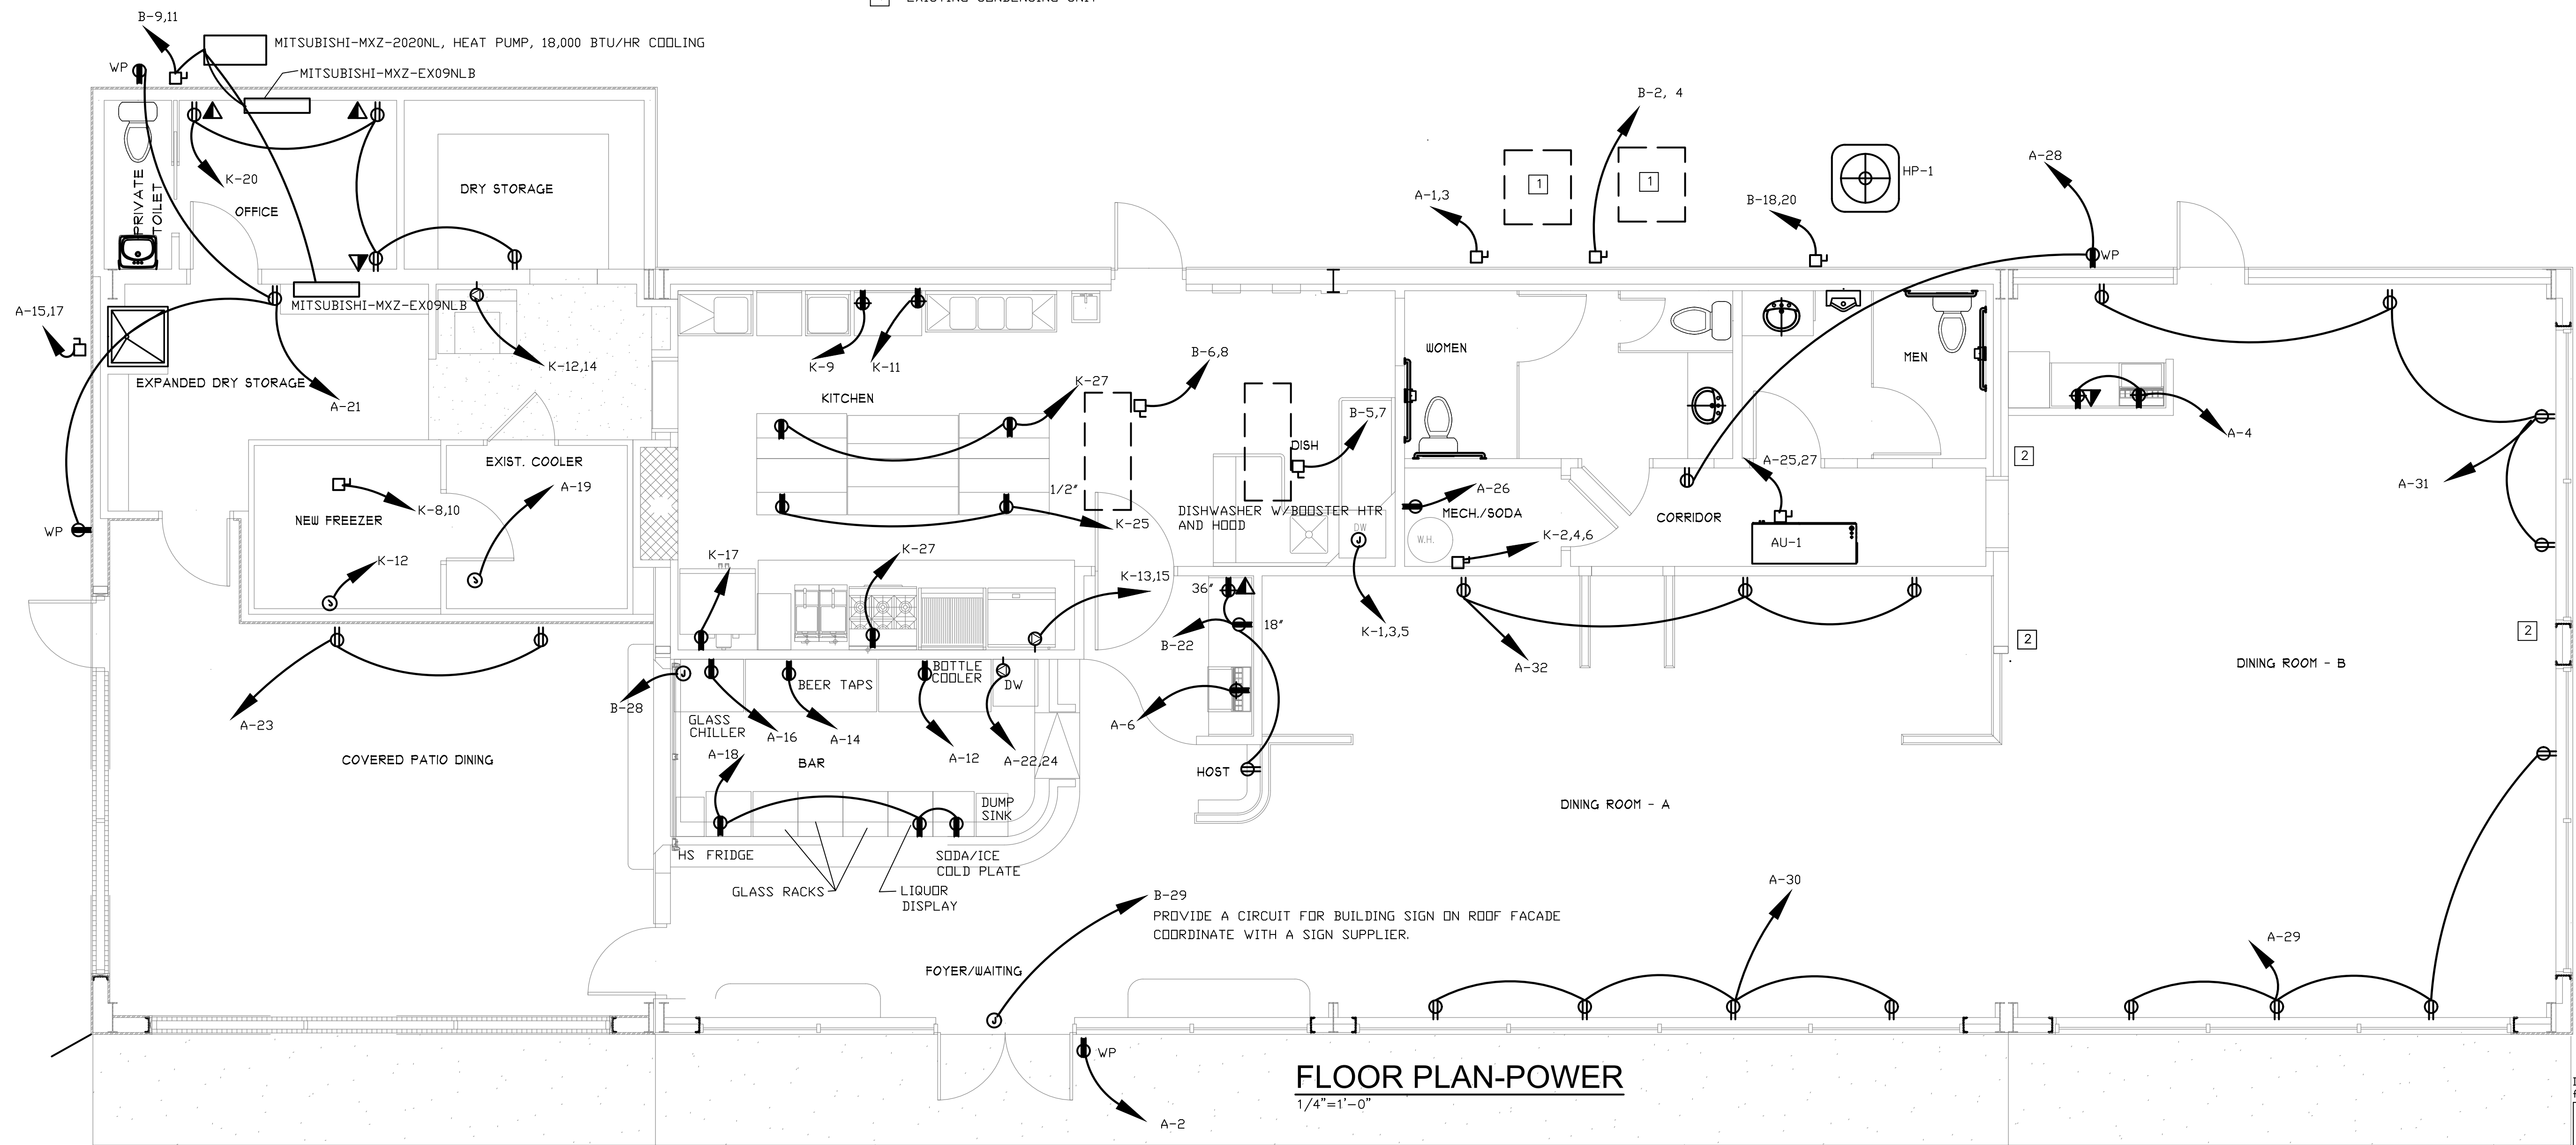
B-9,11
MITSUBISHI-MXZ-2020NL, HEAT PUMP, 18,000 BTU/HR COOLING
WP
MITSUBISHI-MXZ-EX09NLB
PRIVATE TOILET
K-20
OFFICE
DRY STORAGE
A-15,17
MITSUBISHI-MXZ-EX09NLB
EXPANDED DRY STORAGE
A-21
K-12,14
WP
NEW FREEZER
K-8,10
EXIST. COOLER
A-19
K-12
A-23
COVERED PATIO DINING
K-9
K-11
KITCHEN
K-27
B-6,8
1/2"
K-25
K-17
K-27
K-13,15
B-28
GLASS CHILLER
A-16
BEER TAPS
A-14
BOTTLE COOLER
DW
A-12
A-22,24
A-18
BAR
DUMP SINK
HS FRIDGE
SODA/ICE COLD PLATE
GLASS RACKS
LIQUOR DISPLAY
FOYER/WAITING
WP
A-2
B-29
PROVIDE A CIRCUIT FOR BUILDING SIGN ON ROOF FACADE COORDINATE WITH A SIGN SUPPLIER.
A-1,3
1
B-2, 4
1
HP-1
B-18,20
A-28
WP
DISH
B-5,7
DISHWASHER W/BOOSTER HTR AND HOOD
DW
36"
18"
B-22
K-1,3,5
A-6
HOST
WOMEN
A-26
MECH./SODA
W.H.
K-2,4,6
A-32
A-25,27
CORRIDOR
AU-1
MEN
A-4
2
2
2
A-31
DINING ROOM - B
DINING ROOM - A
A-30
A-29
FLOOR PLAN-POWER
1/4"=1'-0"